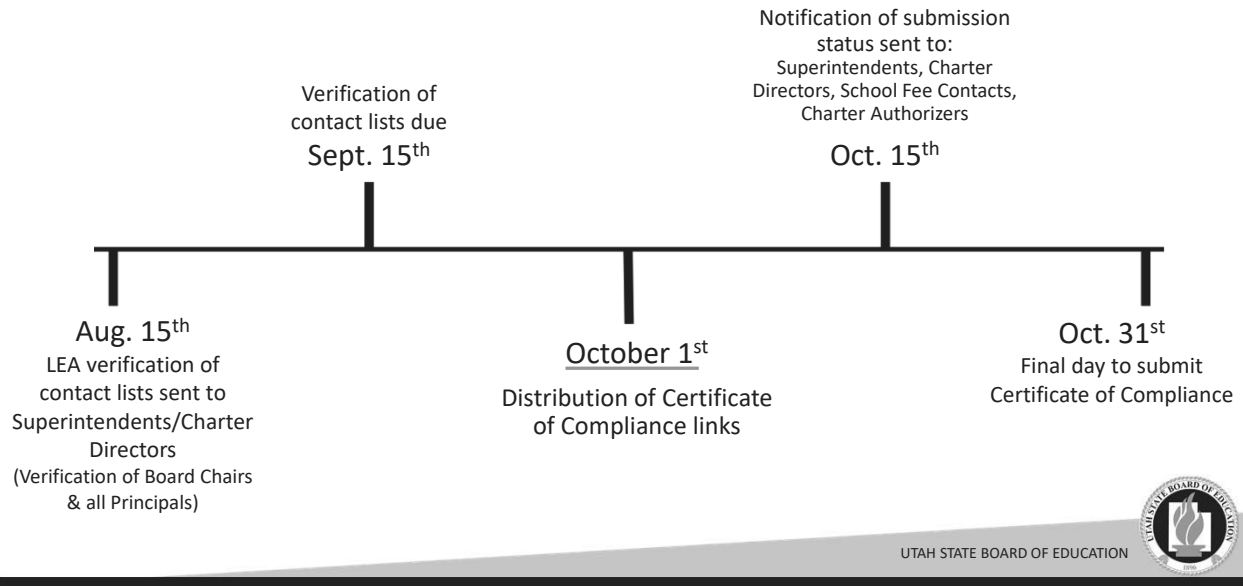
Notification of submission status sent to:
Superintendents, Charter Directors, School Fee Contacts, Charter Authorizers

Verification of contact lists due
Sept. 15$^{th}$

Oct. 15$^{th}$

Aug. 15$^{th}$
LEA verification of contact lists sent to Superintendents/Charter Directors
(Verification of Board Chairs & all Principals)

October 1$^{st}$
Distribution of Certificate of Compliance links

Oct. 31$^{st}$
Final day to submit Certificate of Compliance

UTAH STATE BOARD OF EDUCATION